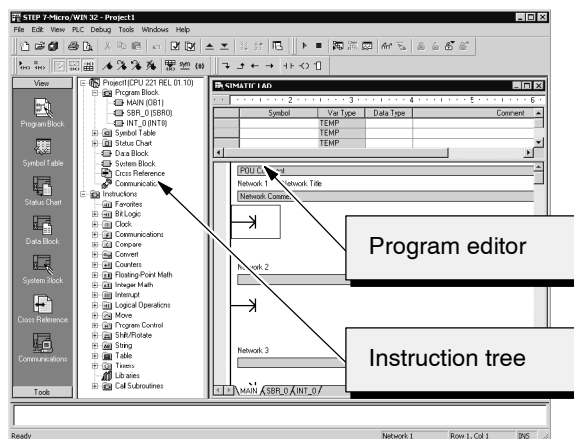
STEP 7-Micro/WIN 32 - Project1

File Edit View PLC Debug Tools Windows Help

View

Program Block

Symbol Table

Status Chart

Data Block

System Block

Cross Reference

Communications

Tools

Project1 (CPU 221 REL 01.10)
Program Block
MAIN (OB1)
SBR_0 (SBR0)
INT_0 (INT0)
Symbol Table
Status Chart
Data Block
System Block
Cross Reference
Communications
Instructions
Favorites
Bit Logic
Clock
Communications
Compare
Convert
Counters
Floating-Point Math
Integer Math
Interrupt
Logical Operations
Move
Program Control
Shift/Rotate
String
Table
Timers
Libraries
Call Subroutines

SIMATIC LAD

| | Symbol | Var Type | Data Type | Comment |
|---|---|---|---|---|
| | | TEMP | | |
| | | TEMP | | |
| | | TEMP | | |

POU Comment
Network 1 Network Title
Network Comment

Network 2

Network 3

MAIN SBR_0 INT_0

Program editor

Instruction tree

Ready

Network 1 Row 1, Col 1 INS